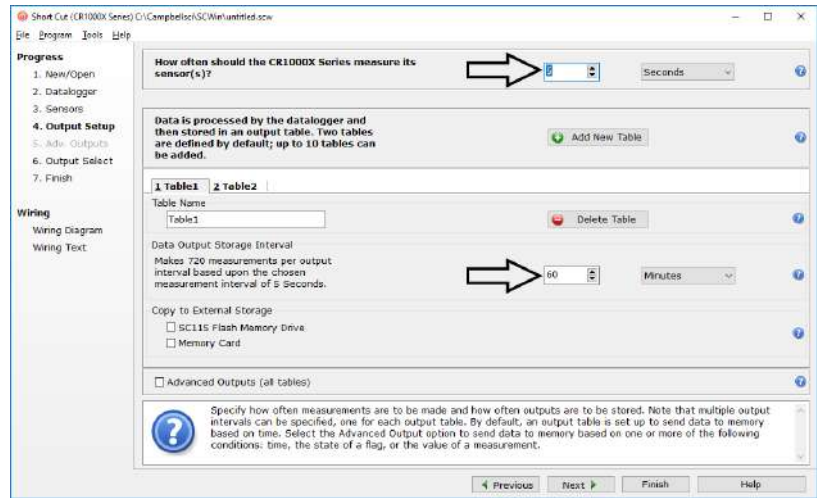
Short Cut (CR1000X Series) C:\Campbellsci\SCWin\untitled.scw

File Program Tools Help

Progress
1. New/Open
2. Datalogger
3. Sensors
4. Output Setup
5. Adv. Outputs
6. Output Select
7. Finish

Wiring
Wiring Diagram
Wiring Text

How often should the CR1000X Series measure its sensor(s)?

5

Seconds

Data is processed by the datalogger and then stored in an output table. Two tables are defined by default; up to 10 tables can be added.

Add New Table

1 Table1 2 Table2

Table Name

Table1

Delete Table

Data Output Storage Interval

Makes 720 measurements per output interval based upon the chosen measurement interval of 5 Seconds.

60

Minutes

Copy to External Storage

SC115 Flash Memory Drive

Memory Card

Advanced Outputs (all tables)

Specify how often measurements are to be made and how often outputs are to be stored. Note that multiple output intervals can be specified, one for each output table. By default, an output table is set up to send data to memory based on time. Select the Advanced Output option to send data to memory based on one or more of the following conditions: time, the state of a flag, or the value of a measurement.

Previous Next Finish Help